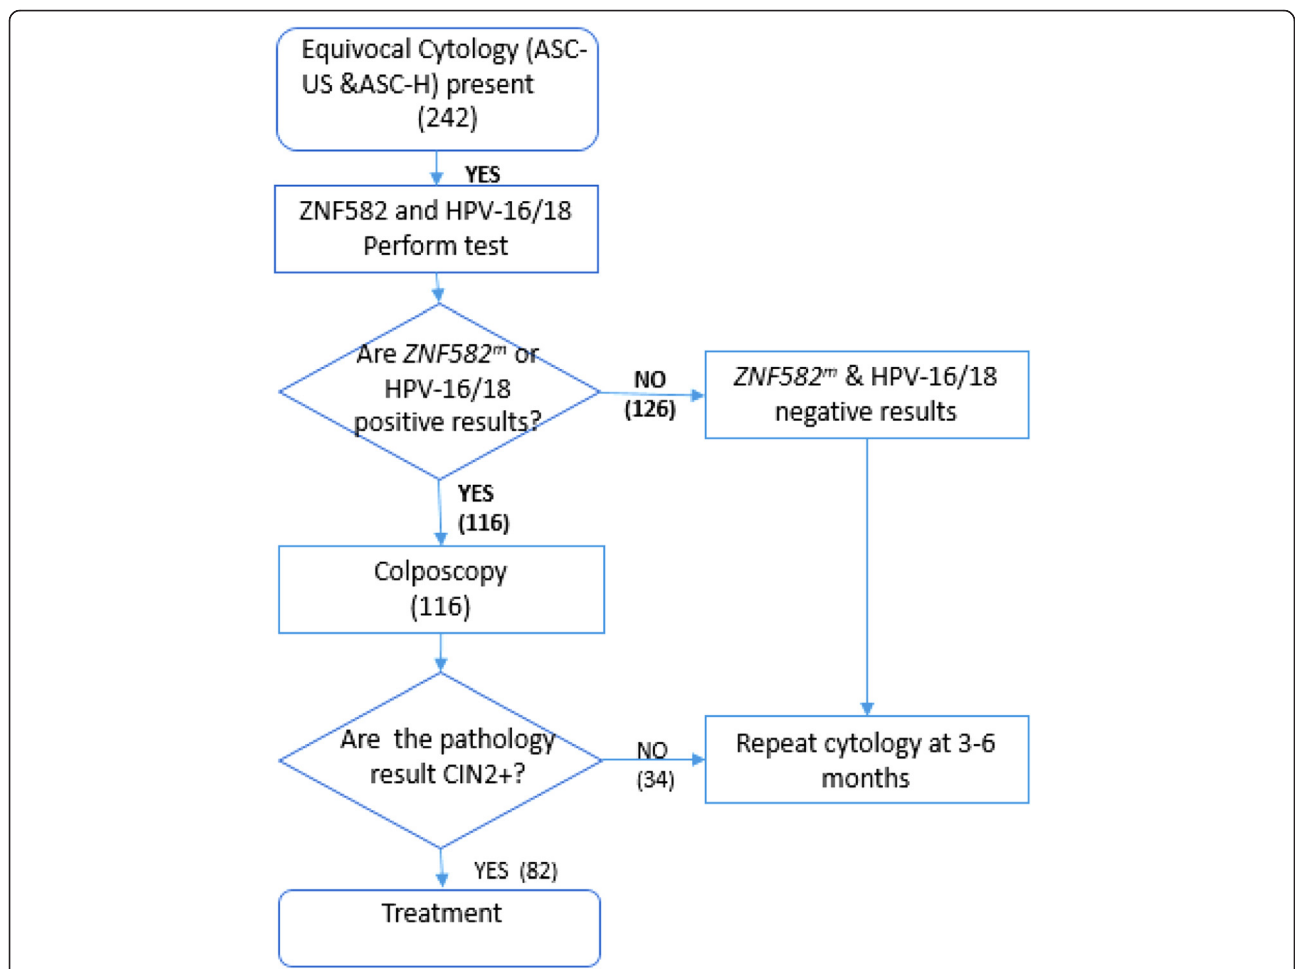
Equivocal Cytology (ASC-US &ASC-H) present (242)

YES

ZNF582 and HPV-16/18 Perform test

Are *ZNF582*$^{m}$ or HPV-16/18 positive results?

NO (126)

*ZNF582*$^{m}$ & HPV-16/18 negative results

YES (116)

Colposcopy (116)

Are the pathology result CIN2+?

NO (34)

Repeat cytology at 3-6 months

YES (82)

Treatment